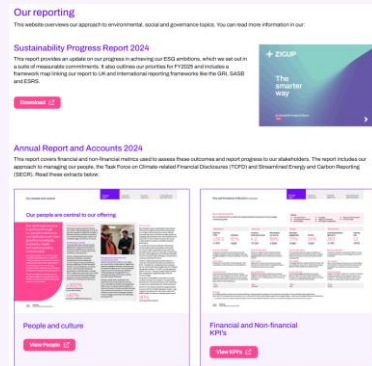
Our reporting

This website overviews our approach to environmental, social and governance topics. You can read more information in our:

Sustainability Progress Report 2024

This report provides an update on our progress in achieving our ESG ambitions, which we set out in a suite of measurable commitments. It also outlines our priorities for FY2025 and includes a framework map linking our report to UK and international reporting frameworks like the GRI, SASB and ESRS.

Download

ZIGUP
The smarter way

Annual Report and Accounts 2024

This report covers financial and non-financial metrics used to assess these outcomes and report progress to our stakeholders. The report includes our approach to managing our people, the Task Force on Climate-related Financial Disclosures (TCFD) and Streamlined Energy and Carbon Reporting (SECR). Read these extracts below:

Our people are central to our offering

People and culture

View People

Financial and Non-financial KPI's

View KPI's